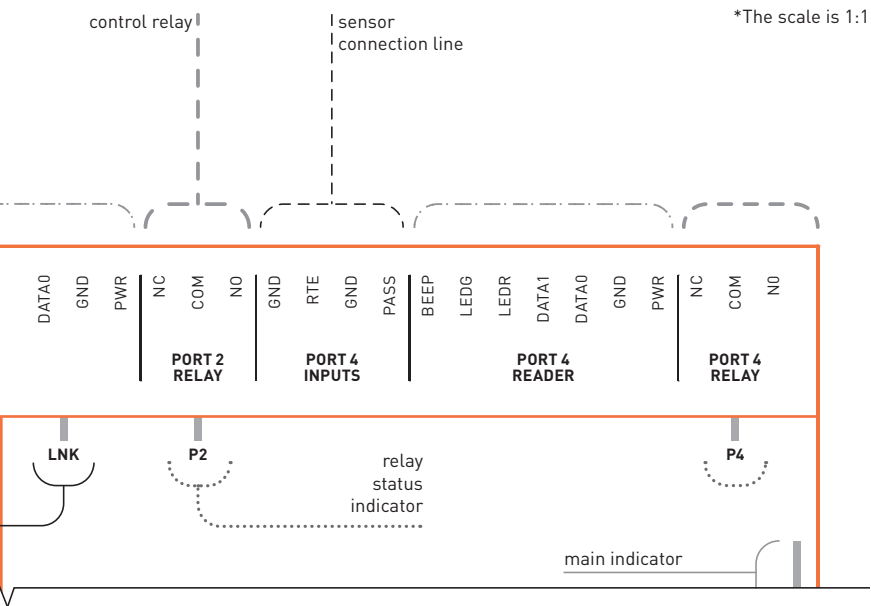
control relay

sensor connection line

*The scale is 1:1

DATA0 GND PWR

NC COM NO

PORT 2 RELAY

GND RTE GND PASS

PORT 4 INPUTS

BEEP LEDG LEDR DATA1 DATA0 GND PWR

PORT 4 READER

NC COM N0

PORT 4 RELAY

LNK

P2

relay status indicator

P4

main indicator